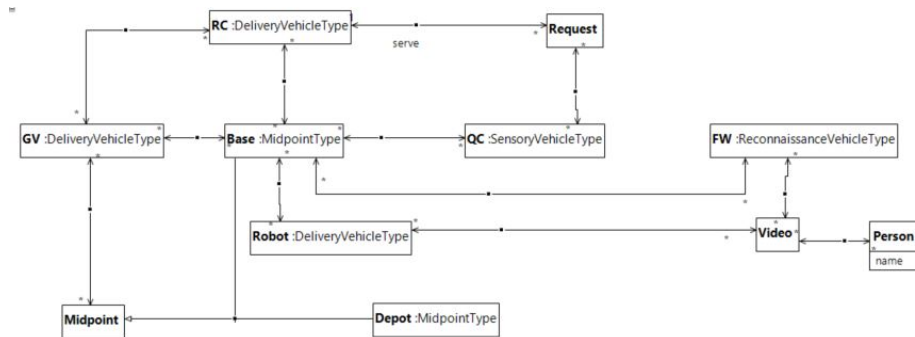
RC :DeliveryVehicleType

Request

serve

GV :DeliveryVehicleType

Base :MidpointType

QC :SensoryVehicleType

FW :ReconnaissanceVehicleType

Robot :DeliveryVehicleType

Video

Person

name

Midpoint

Depot :MidpointType